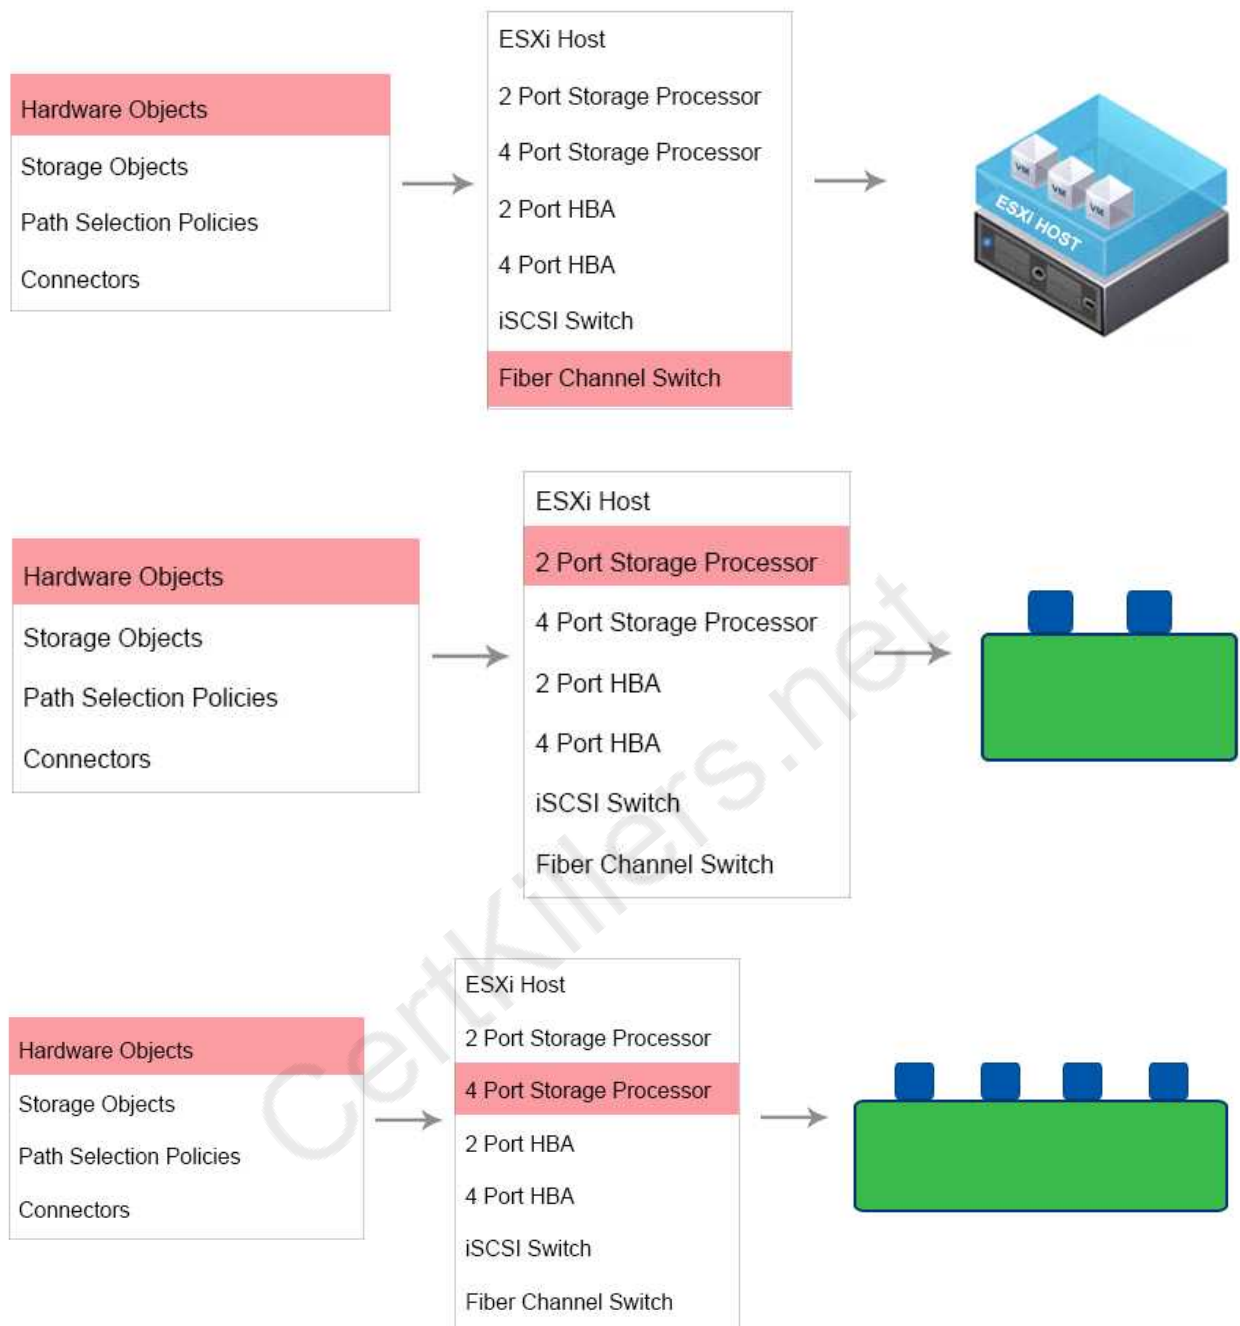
Hardware Objects
Storage Objects
Path Selection Policies
Connectors

ESXi Host
2 Port Storage Processor
4 Port Storage Processor
2 Port HBA
4 Port HBA
iSCSI Switch
Fiber Channel Switch

VM VM VM
ESXi HOST

Hardware Objects
Storage Objects
Path Selection Policies
Connectors

ESXi Host
2 Port Storage Processor
4 Port Storage Processor
2 Port HBA
4 Port HBA
iSCSI Switch
Fiber Channel Switch

Hardware Objects
Storage Objects
Path Selection Policies
Connectors

ESXi Host
2 Port Storage Processor
4 Port Storage Processor
2 Port HBA
4 Port HBA
iSCSI Switch
Fiber Channel Switch

CertKillers.net